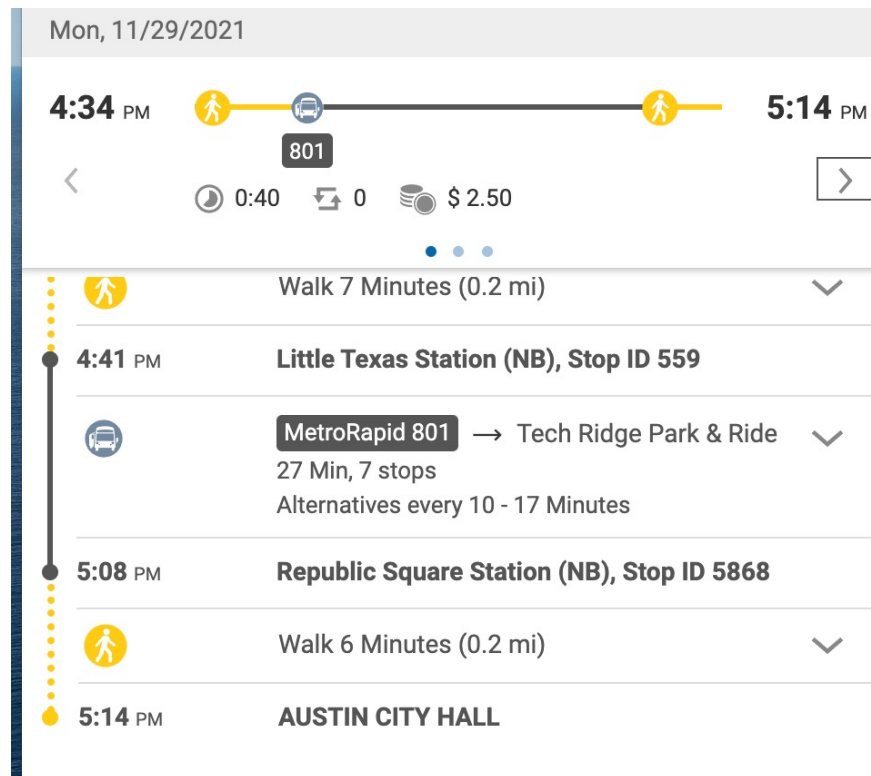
Mon, 11/29/2021

4:34 PM

801

5:14 PM

0:40 0 $ 2.50

Walk 7 Minutes (0.2 mi)

4:41 PM Little Texas Station (NB), Stop ID 559

MetroRapid 801 → Tech Ridge Park & Ride

27 Min, 7 stops

Alternatives every 10 - 17 Minutes

5:08 PM Republic Square Station (NB), Stop ID 5868

Walk 6 Minutes (0.2 mi)

5:14 PM AUSTIN CITY HALL